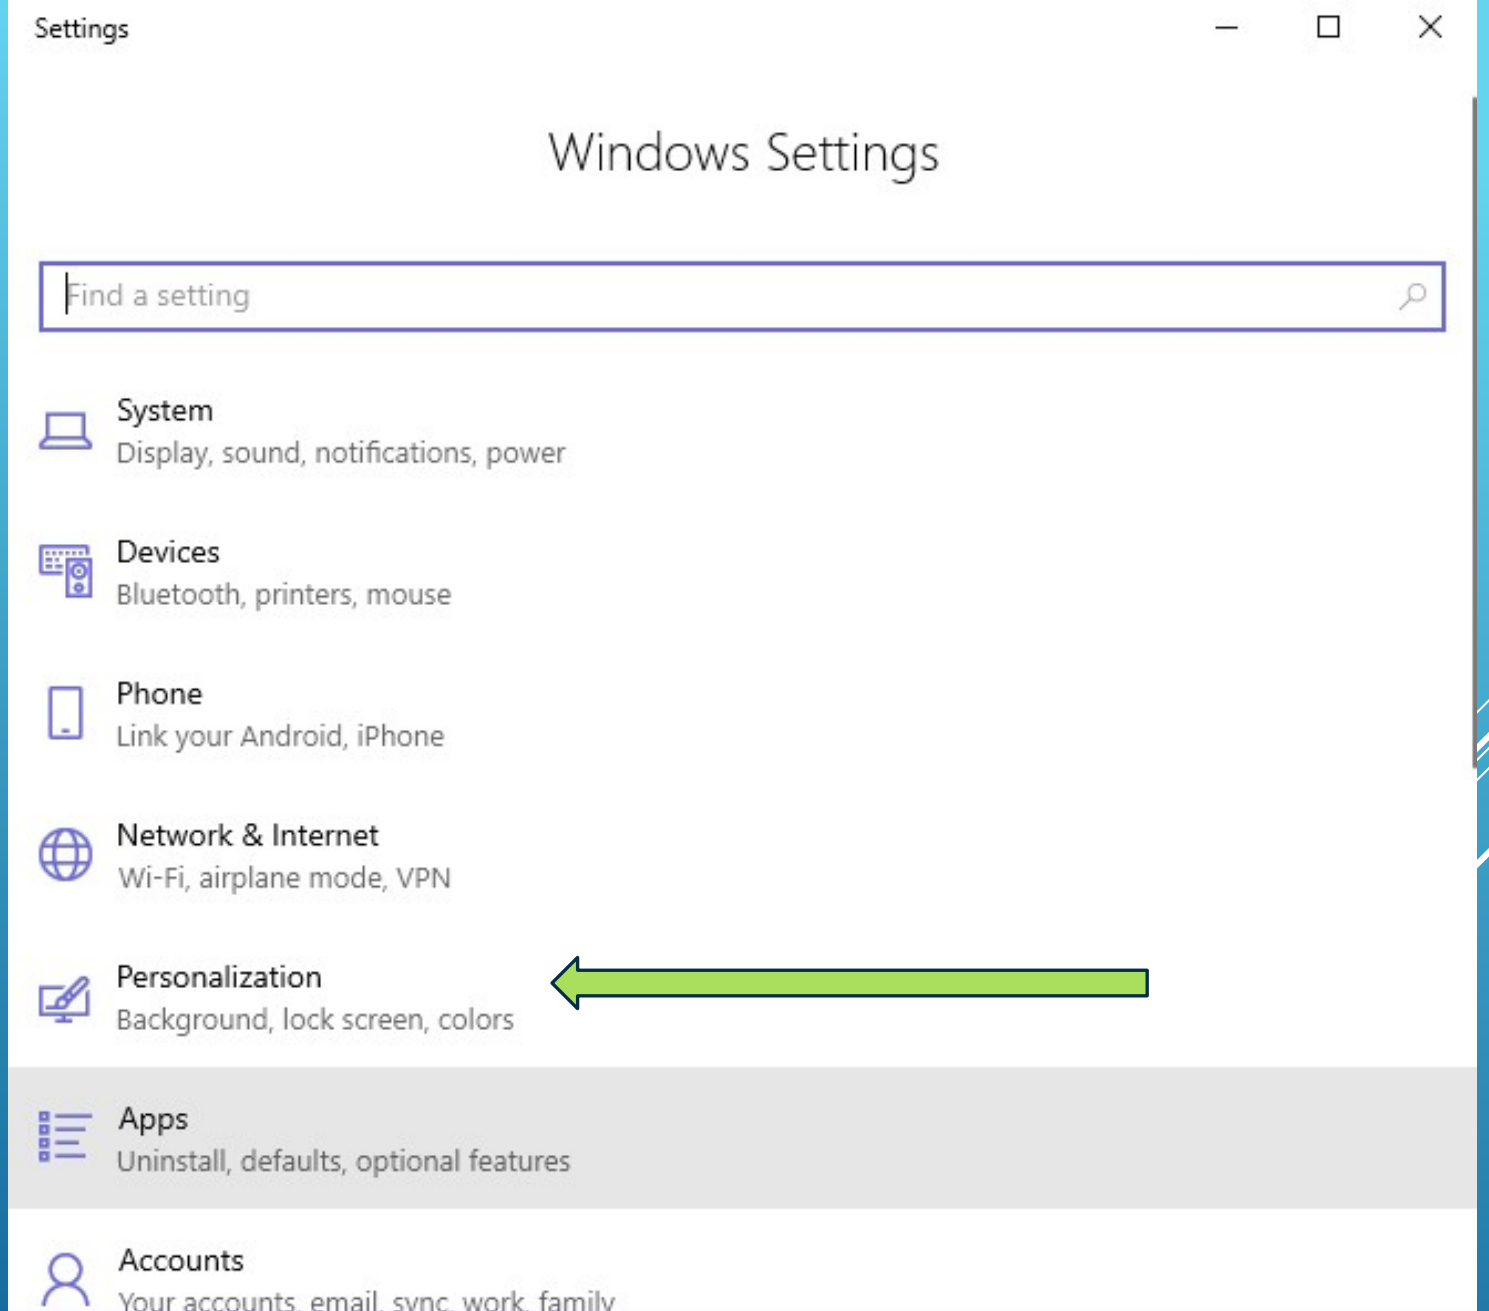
Settings

Windows Settings

Find a setting

System
Display, sound, notifications, power

Devices
Bluetooth, printers, mouse

Phone
Link your Android, iPhone

Network & Internet
Wi-Fi, airplane mode, VPN

Personalization
Background, lock screen, colors

Apps
Uninstall, defaults, optional features

Accounts
Your accounts, email, sync, work, family